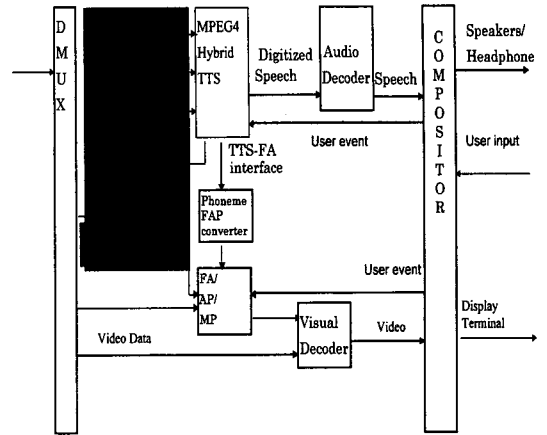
D
M
U
X

MPEG4
Hybrid
TTS

Digitized
Speech

Audio
Decoder

Speech

C
O
M
P
O
S
I
T
O
R

Speakers/
Headphone

User event

User input

TTS-FA
interface

Phoneme
FAP
converter

User event

FA/
AP/
MP

Display
Terminal

Video Data

Visual
Decoder

Video